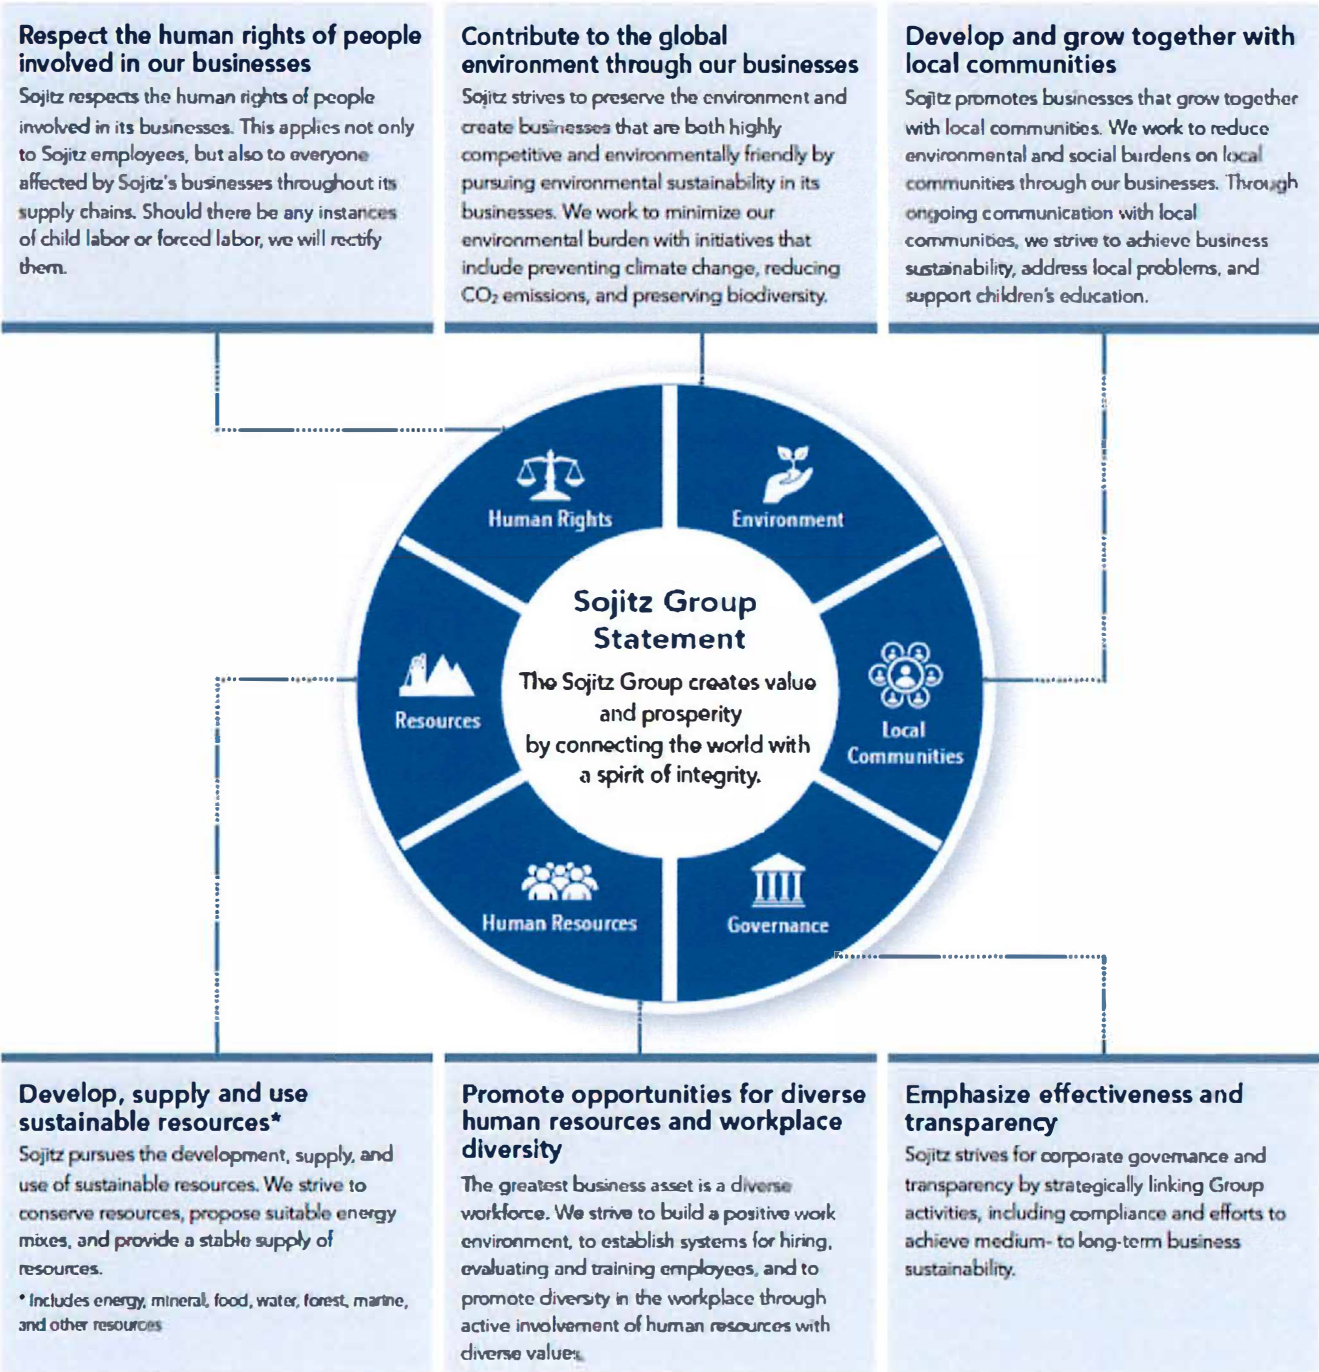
Respect the human rights of people involved in our businesses

Sojitz respects the human rights of people involved in its businesses. This applies not only to Sojitz employees, but also to everyone affected by Sojitz's businesses throughout its supply chains. Should there be any instances of child labor or forced labor, we will rectify them.

Contribute to the global environment through our businesses

Sojitz strives to preserve the environment and create businesses that are both highly competitive and environmentally friendly by pursuing environmental sustainability in its businesses. We work to minimize our environmental burden with initiatives that include preventing climate change, reducing $CO_2$ emissions, and preserving biodiversity.

Develop and grow together with local communities

Sojitz promotes businesses that grow together with local communities. We work to reduce environmental and social burdens on local communities through our businesses. Through ongoing communication with local communities, we strive to achieve business sustainability, address local problems, and support children's education.

Human Rights

Environment

Resources

Sojitz Group Statement

The Sojitz Group creates value and prosperity by connecting the world with a spirit of integrity.

Local Communities

Human Resources

Governance

Develop, supply and use sustainable resources*

Sojitz pursues the development, supply, and use of sustainable resources. We strive to conserve resources, propose suitable energy mixes, and provide a stable supply of resources.

* Includes energy, mineral, food, water, forest, marine, and other resources

Promote opportunities for diverse human resources and workplace diversity

The greatest business asset is a diverse workforce. We strive to build a positive work environment, to establish systems for hiring, evaluating and training employees, and to promote diversity in the workplace through active involvement of human resources with diverse values.

Emphasize effectiveness and transparency

Sojitz strives for corporate governance and transparency by strategically linking Group activities, including compliance and efforts to achieve medium- to long-term business sustainability.